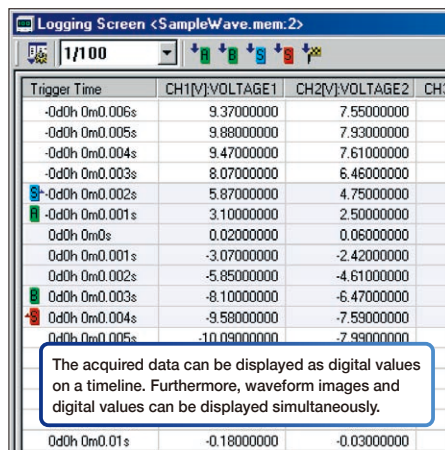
Logging Screen <SampleWave.mem:2>

1/100

| Trigger Time | CH1[V]:VOLTAGE1 | CH2[V]:VOLTAGE2 | CH3 |
|---|---|---|---|
| -0d0h 0m0.006s | 9.37000000 | 7.55000000 | |
| -0d0h 0m0.005s | 9.88000000 | 7.93000000 | |
| -0d0h 0m0.004s | 9.47000000 | 7.61000000 | |
| -0d0h 0m0.003s | 8.07000000 | 6.46000000 | |
| S -0d0h 0m0.002s | 5.87000000 | 4.75000000 | |
| A -0d0h 0m0.001s | 3.10000000 | 2.50000000 | |
| 0d0h 0m0s | 0.02000000 | 0.06000000 | |
| 0d0h 0m0.001s | -3.07000000 | -2.42000000 | |
| 0d0h 0m0.002s | -5.85000000 | -4.61000000 | |
| B 0d0h 0m0.003s | -8.10000000 | -6.47000000 | |
| S 0d0h 0m0.004s | -9.58000000 | -7.59000000 | |
| 0d0h 0m0.005s | -10.09000000 | -7.99000000 | |
| 0d0h 0m0.01s | -0.18000000 | -0.03000000 | |

The acquired data can be displayed as digital values on a timeline. Furthermore, waveform images and digital values can be displayed simultaneously.